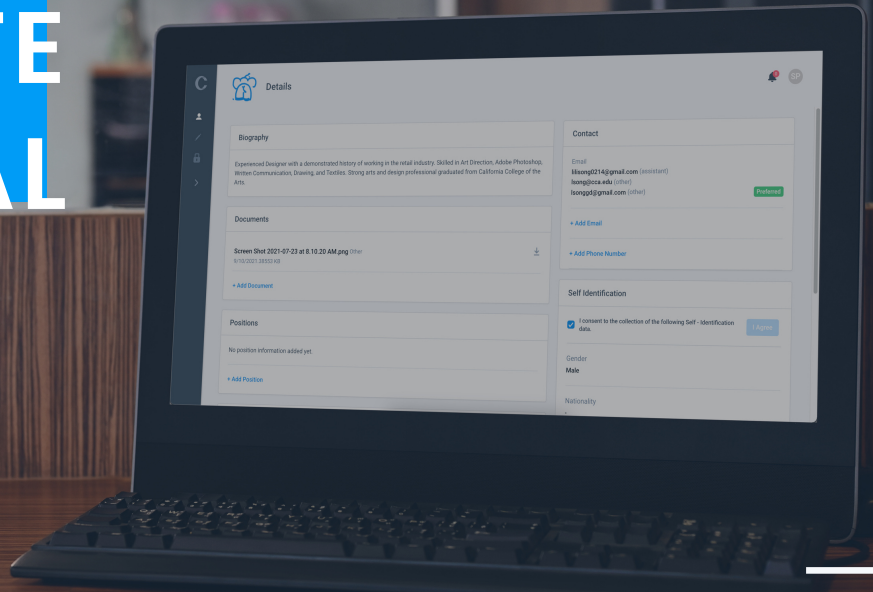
TE
AL

C

Details

SP

Biography

Experienced Designer with a demonstrated history of working in the retail industry. Skilled in Art Direction, Adobe Photoshop, Written Communication, Drawing, and Textiles. Strong arts and design professional graduated from California College of the Arts.

Documents

Screen Shot 2021-07-23 at 8.10.20 AM.png Other
9/10/2021 38052 KB

+ Add Document

Positions

No position information added yet.

+ Add Position

Contact

Email
lilsong0214@gmail.com (assistant)
lsong@cca.edu (other)
lsonggd@gmail.com (other)
Preferred

+ Add Email

+ Add Phone Number

Self Identification

I consent to the collection of the following Self - Identification data.

I agree

Gender
Male

Nationality